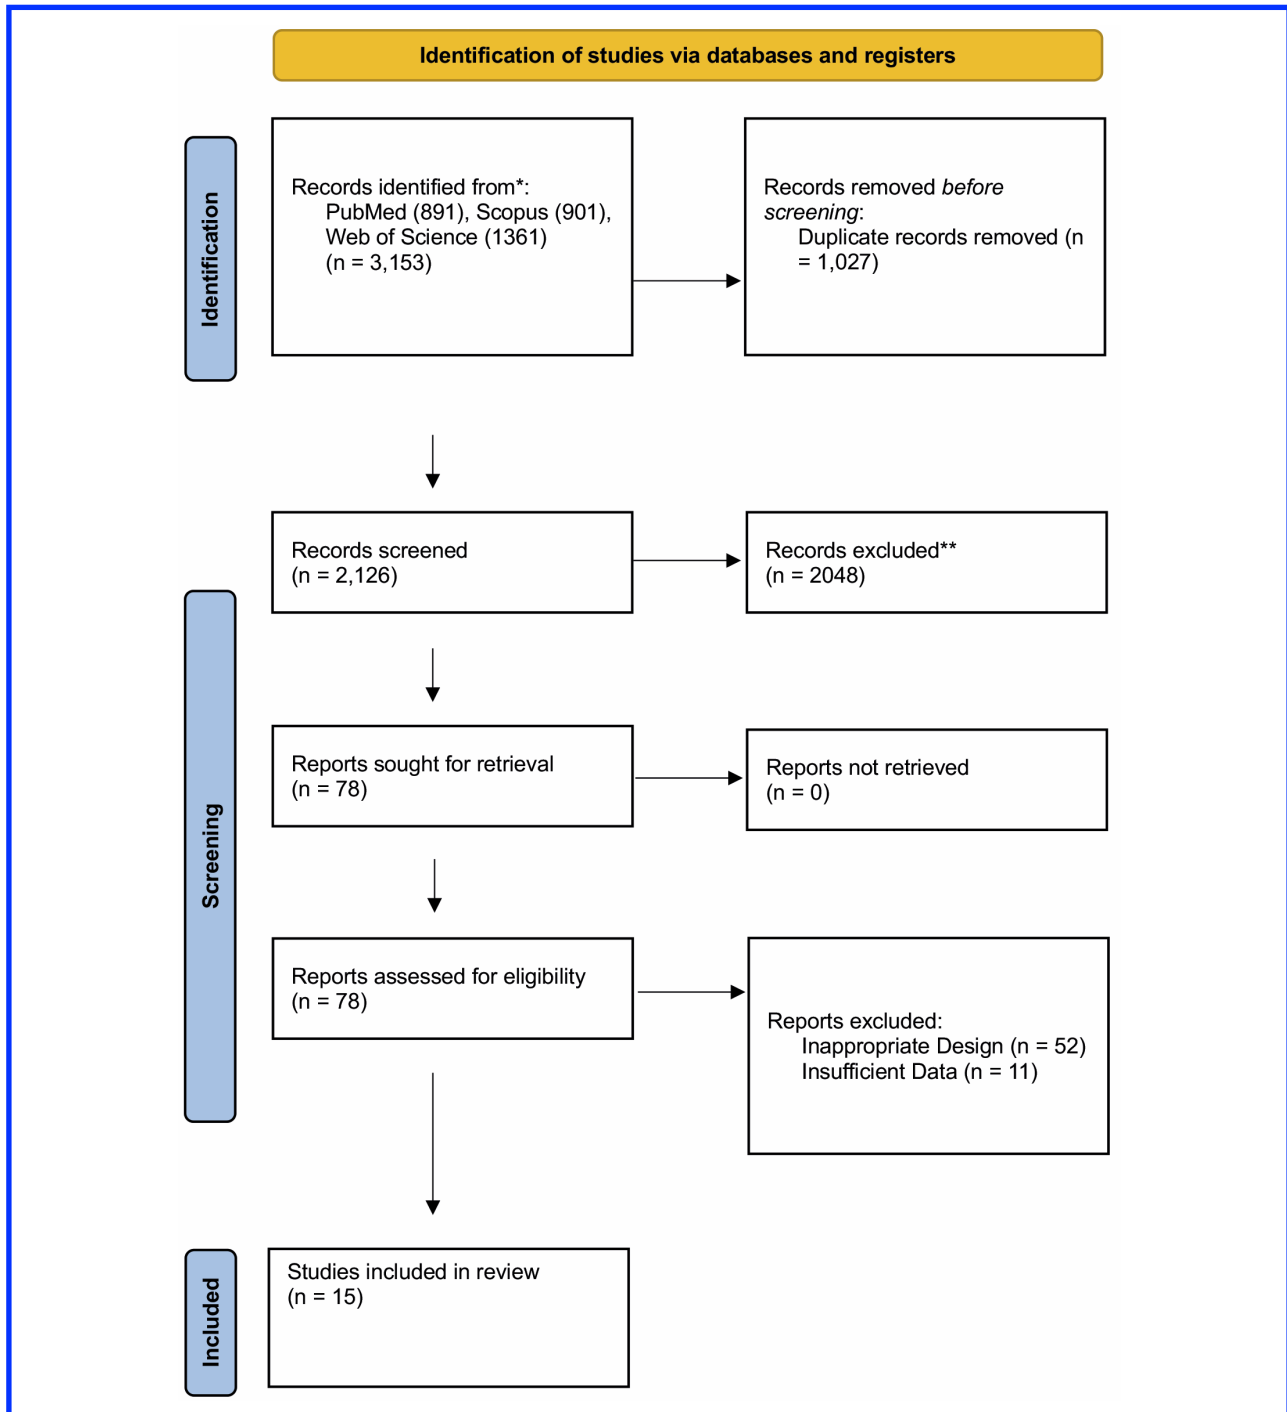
Identification of studies via databases and registers

Identification

Records identified from*:
PubMed (891), Scopus (901), Web of Science (1361)
(n = 3,153)

Records removed *before screening*:
Duplicate records removed (n = 1,027)

Screening

Records screened
(n = 2,126)

Records excluded**
(n = 2048)

Reports sought for retrieval
(n = 78)

Reports not retrieved
(n = 0)

Reports assessed for eligibility
(n = 78)

Reports excluded:
Inappropriate Design (n = 52)
Insufficient Data (n = 11)

Included

Studies included in review
(n = 15)